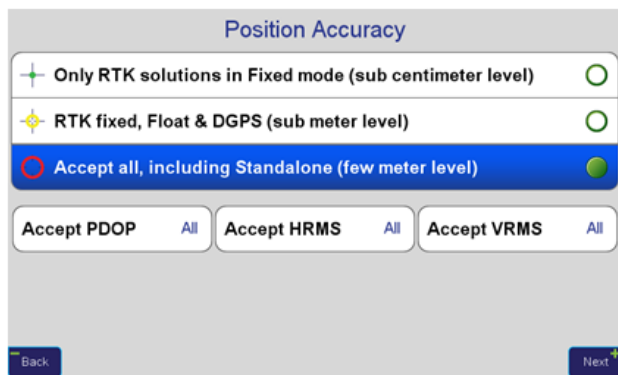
Position Accuracy

Only RTK solutions in Fixed mode (sub centimeter level)

RTK fixed, Float & DGPS (sub meter level)

Accept all, including Standalone (few meter level)

Accept PDOP All

Accept HRMS All

Accept VRMS All

Back

Next